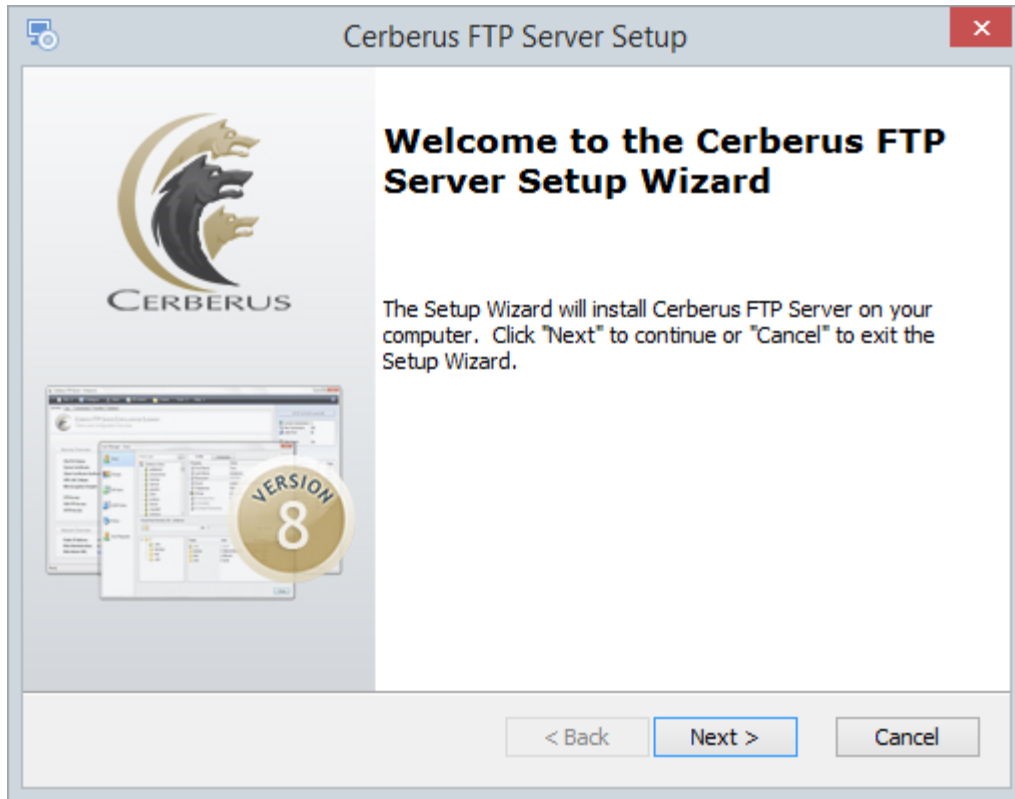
Cerberus FTP Server Setup

CERBERUS

VERSION 8

Welcome to the Cerberus FTP Server Setup Wizard

The Setup Wizard will install Cerberus FTP Server on your computer. Click "Next" to continue or "Cancel" to exit the Setup Wizard.

< Back

Next >

Cancel